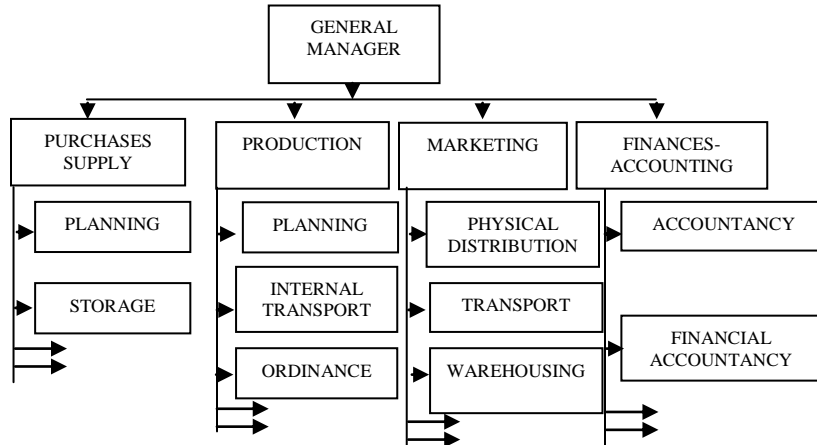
GENERAL MANAGER

PURCHASES SUPPLY

PLANNING

STORAGE

PRODUCTION

PLANNING

INTERNAL TRANSPORT

ORDINANCE

MARKETING

PHYSICAL DISTRIBUTION

TRANSPORT

WAREHOUSING

FINANCES-ACCOUNTING

ACCOUNTANCY

FINANCIAL ACCOUNTANCY